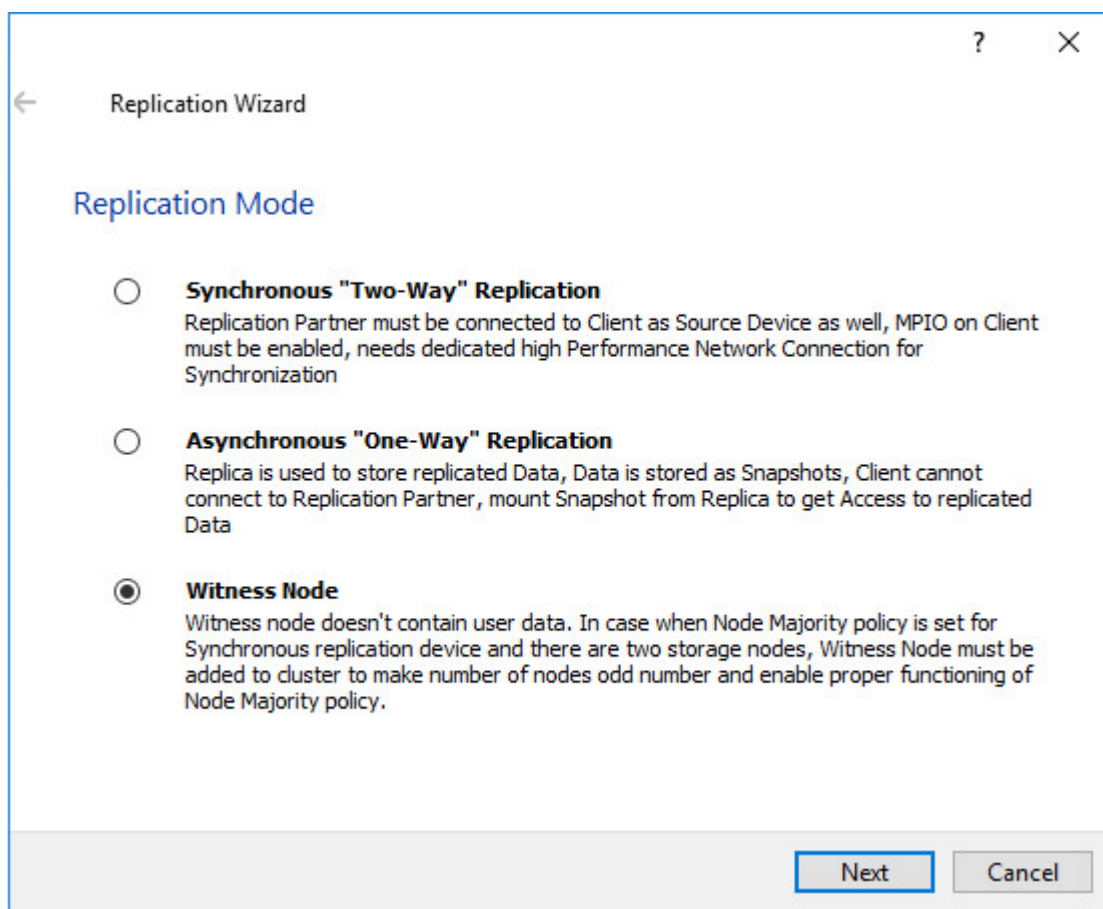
?

Replication Wizard

Replication Mode

Synchronous "Two-Way" Replication
Replication Partner must be connected to Client as Source Device as well, MPIO on Client must be enabled, needs dedicated high Performance Network Connection for Synchronization

Asynchronous "One-Way" Replication
Replica is used to store replicated Data, Data is stored as Snapshots, Client cannot connect to Replication Partner, mount Snapshot from Replica to get Access to replicated Data

Witness Node
Witness node doesn't contain user data. In case when Node Majority policy is set for Synchronous replication device and there are two storage nodes, Witness Node must be added to cluster to make number of nodes odd number and enable proper functioning of Node Majority policy.

Next Cancel